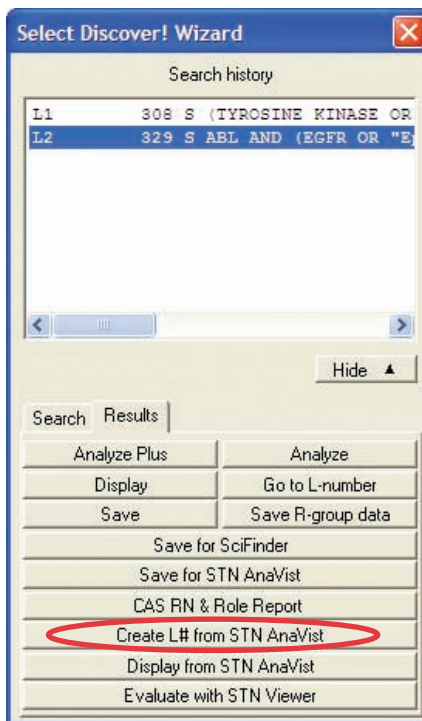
Select Discover! Wizard

Search history

L1 308 S (TYROSINE KINASE OR
L2 329 S ABL AND (EGFR OR "E

Hide ▲

Search | Results

| Analyze Plus | Analyze |
|---|---|
| Display | Go to L-number |
| Save | Save R-group data |

Save for SciFinder
Save for STN AnaVist
CAS RN & Role Report
Create L# from STN AnaVist
Display from STN AnaVist
Evaluate with STN Viewer